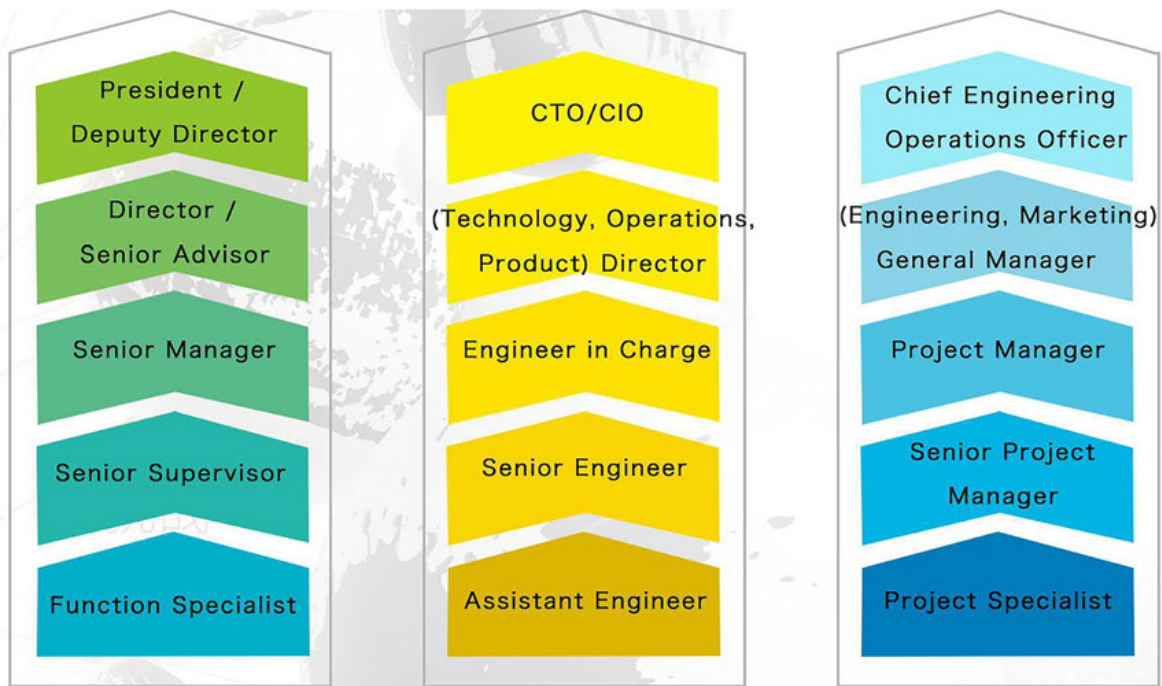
President / Deputy Director

Director / Senior Advisor

Senior Manager

Senior Supervisor

Function Specialist

CTO/CIO

(Technology, Operations, Product) Director

Engineer in Charge

Senior Engineer

Assistant Engineer

Chief Engineering Operations Officer

(Engineering, Marketing) General Manager

Project Manager

Senior Project Manager

Project Specialist